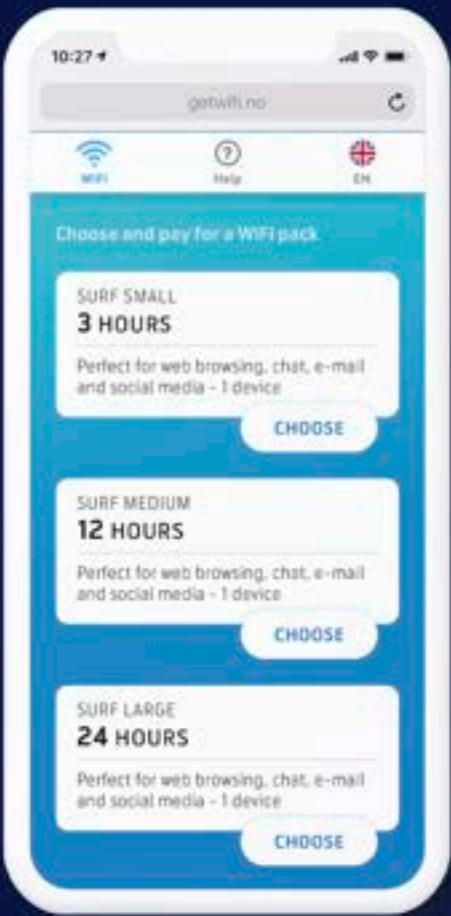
10:27

getwifi.no

WiFi

Help

EN

Choose and pay for a WiFi pack

SURF SMALL
3 HOURS

Perfect for web browsing, chat, e-mail and social media - 1 device

CHOOSE

SURF MEDIUM
12 HOURS

Perfect for web browsing, chat, e-mail and social media - 1 device

CHOOSE

SURF LARGE
24 HOURS

Perfect for web browsing, chat, e-mail and social media - 1 device

CHOOSE